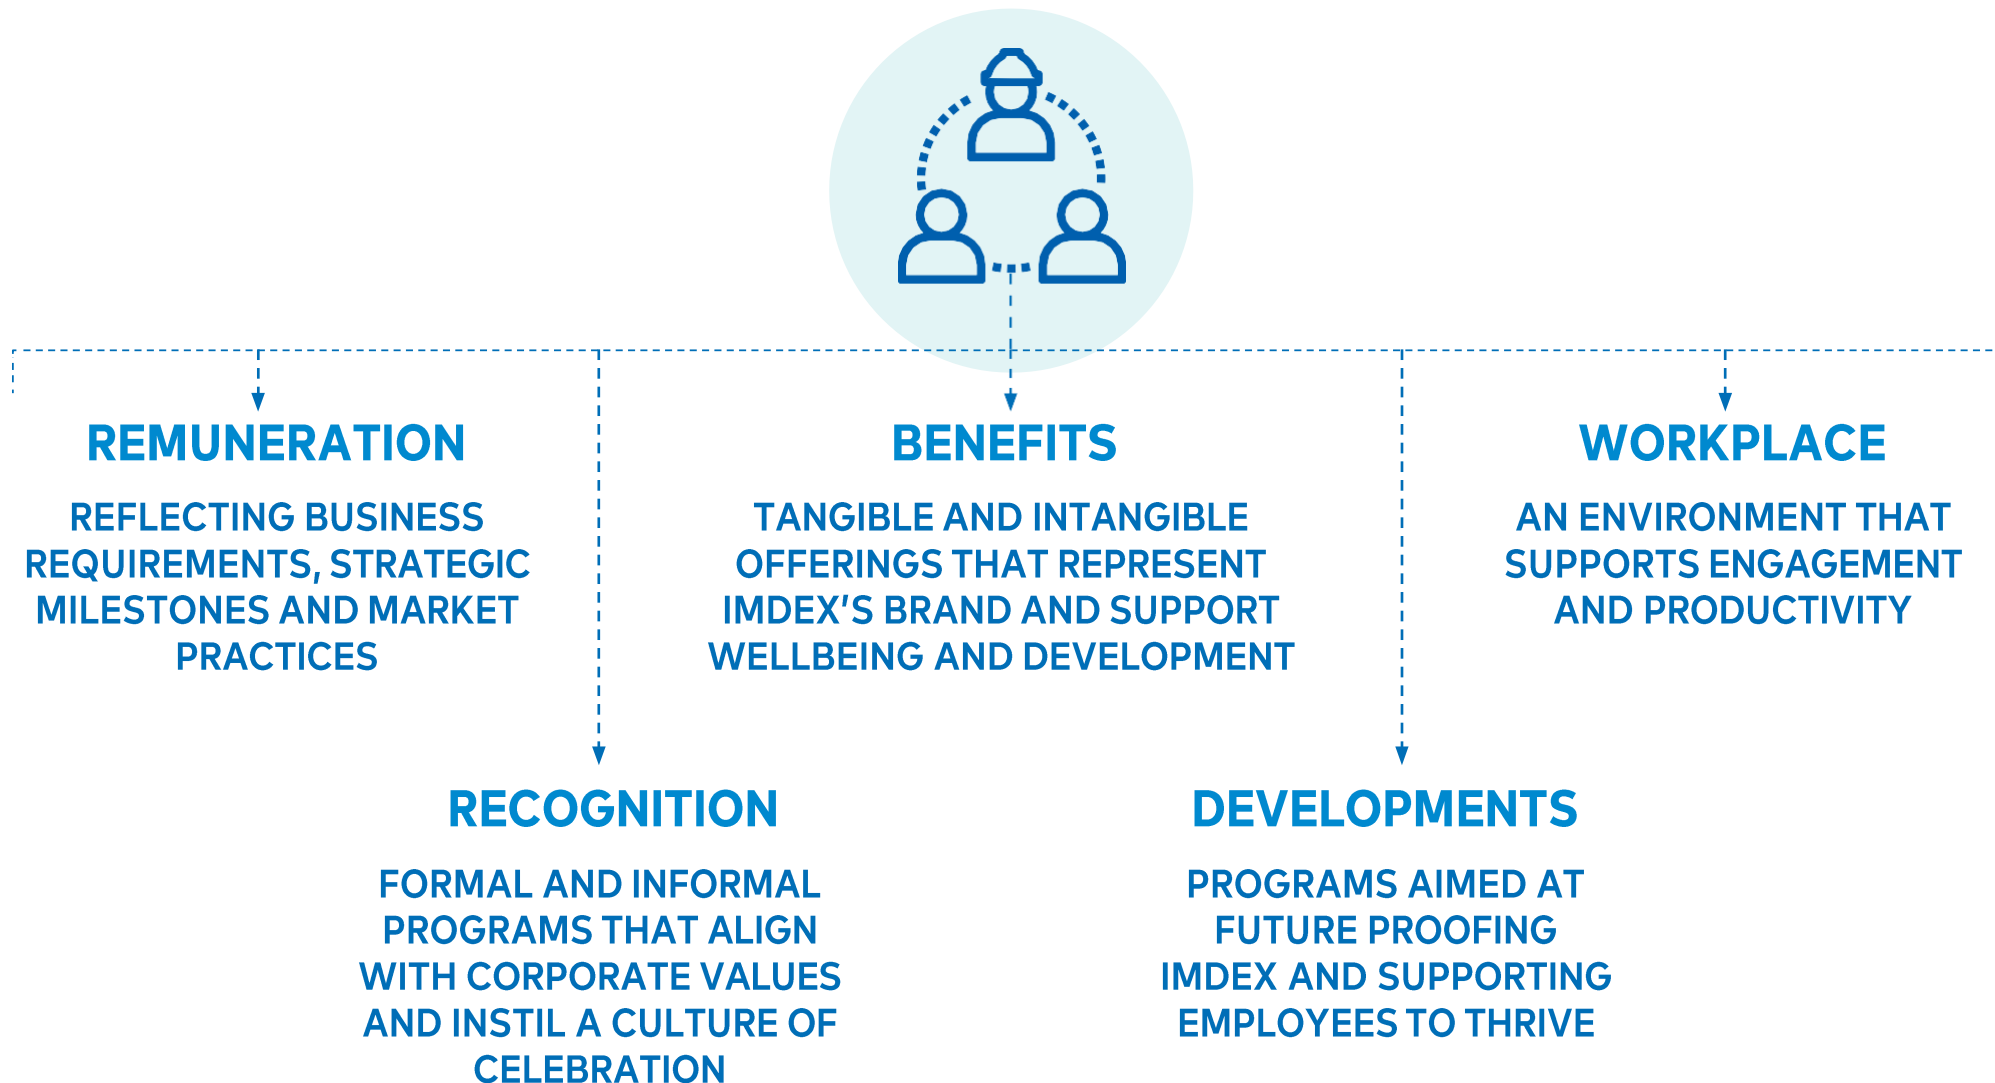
REMUNERATION

REFLECTING BUSINESS REQUIREMENTS, STRATEGIC MILESTONES AND MARKET PRACTICES

BENEFITS

TANGIBLE AND INTANGIBLE OFFERINGS THAT REPRESENT IMDEX'S BRAND AND SUPPORT WELLBEING AND DEVELOPMENT

WORKPLACE

AN ENVIRONMENT THAT SUPPORTS ENGAGEMENT AND PRODUCTIVITY

RECOGNITION

FORMAL AND INFORMAL PROGRAMS THAT ALIGN WITH CORPORATE VALUES AND INSTIL A CULTURE OF CELEBRATION

DEVELOPMENTS

PROGRAMS AIMED AT FUTURE PROOFING IMDEX AND SUPPORTING EMPLOYEES TO THRIVE